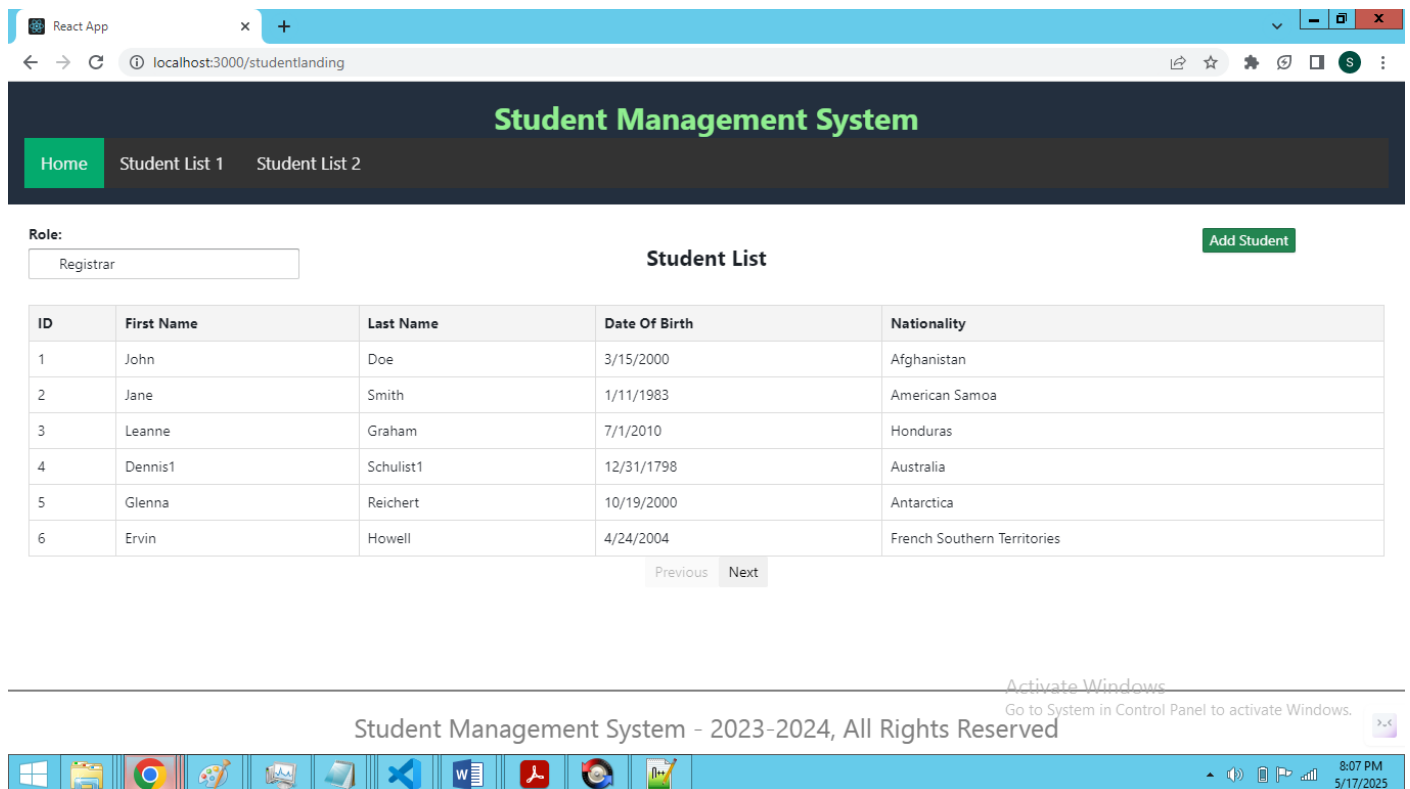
React App
localhost:3000/studentlanding

Student Management System

Home Student List 1 Student List 2

Role:
Registrar

Student List

Add Student

| ID | First Name | Last Name | Date Of Birth | Nationality |
|---|---|---|---|---|
| 1 | John | Doe | 3/15/2000 | Afghanistan |
| 2 | Jane | Smith | 1/11/1983 | American Samoa |
| 3 | Leanne | Graham | 7/1/2010 | Honduras |
| 4 | Dennis1 | Schulist1 | 12/31/1798 | Australia |
| 5 | Glenna | Reichert | 10/19/2000 | Antarctica |
| 6 | Ervin | Howell | 4/24/2004 | French Southern Territories |

Previous Next

Activate Windows
Go to System in Control Panel to activate Windows.

Student Management System - 2023-2024, All Rights Reserved

8:07 PM
5/17/2025